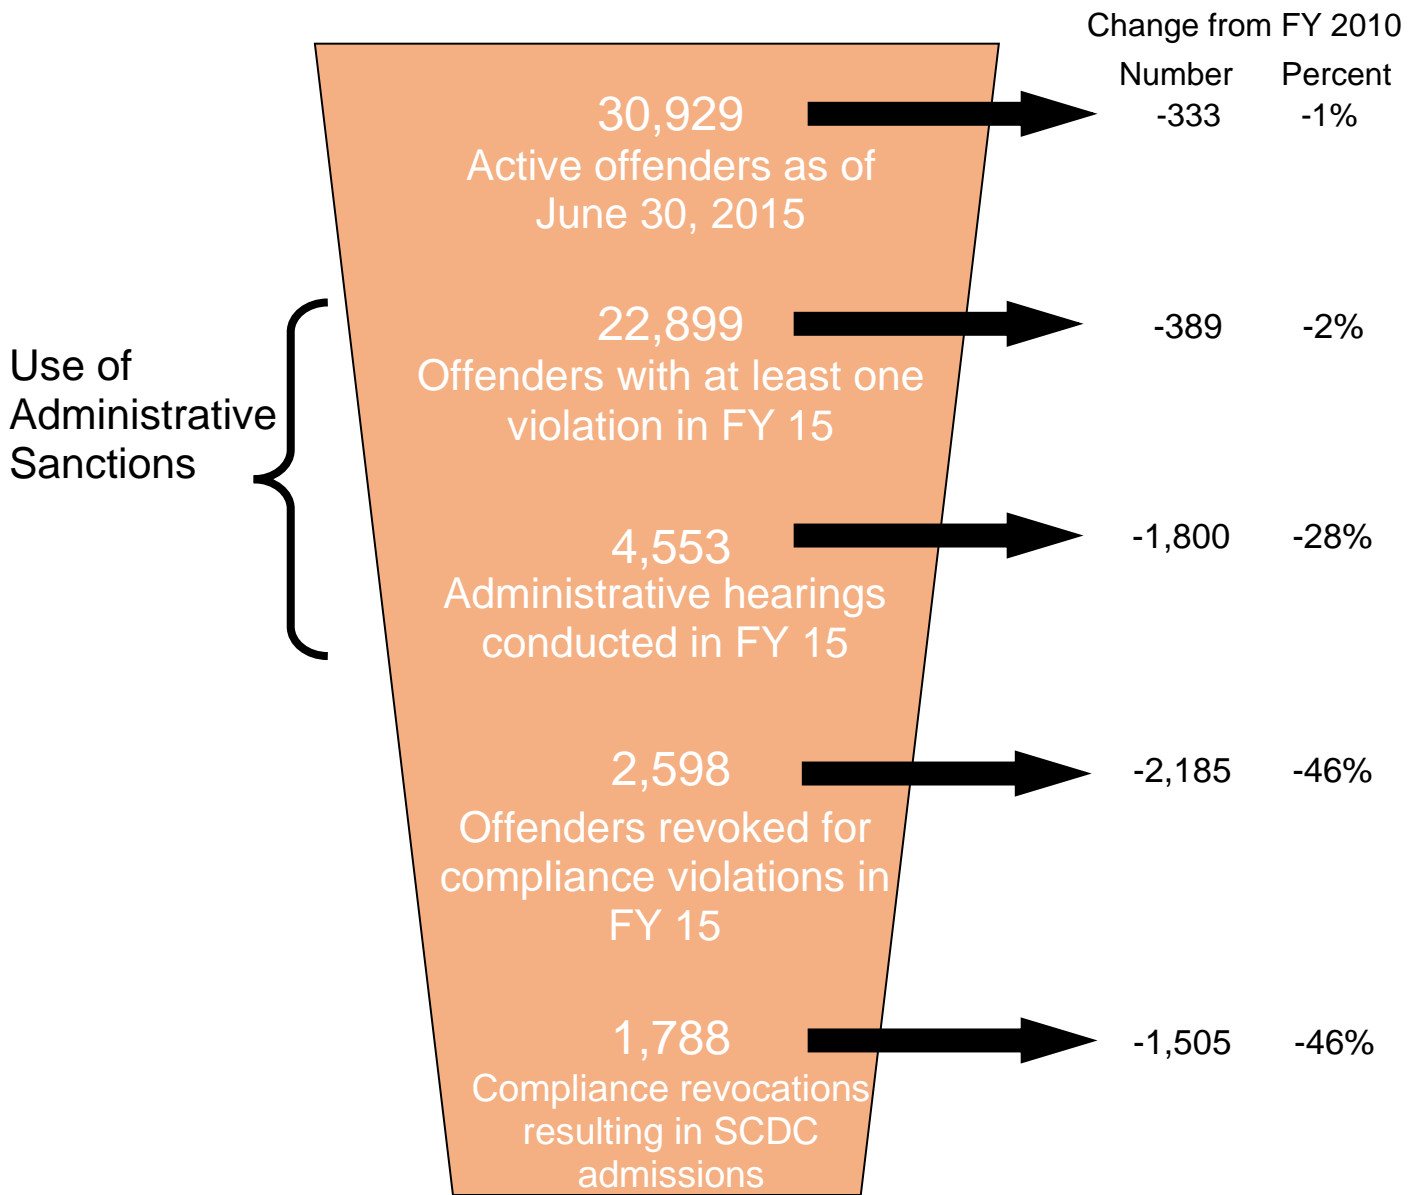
Change from FY 2010

Number Percent

30,929
Active offenders as of June 30, 2015

-333 -1%

Use of Administrative Sanctions

22,899
Offenders with at least one violation in FY 15

-389 -2%

4,553
Administrative hearings conducted in FY 15

-1,800 -28%

2,598
Offenders revoked for compliance violations in FY 15

-2,185 -46%

1,788
Compliance revocations resulting in SCDC admissions

-1,505 -46%